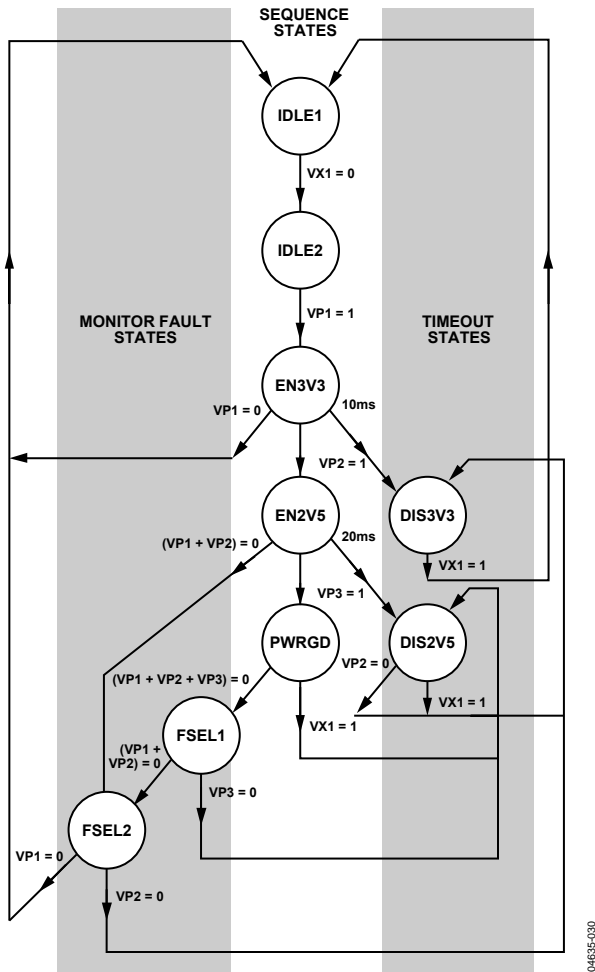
SEQUENCE STATES

IDLE1

VX1 = 0

IDLE2

MONITOR FAULT STATES

VP1 = 1

TIMEOUT STATES

EN3V3

VP1 = 0

10ms

VP2 = 1

EN2V5

DIS3V3

(VP1 + VP2) = 0

20ms

VX1 = 1

VP3 = 1

PWRGD

DIS2V5

VP2 = 0

(VP1 + VP2 + VP3) = 0

VX1 = 1

VX1 = 1

FSEL1

(VP1 + VP2) = 0

VP3 = 0

FSEL2

VP1 = 0

VP2 = 0

04635-030